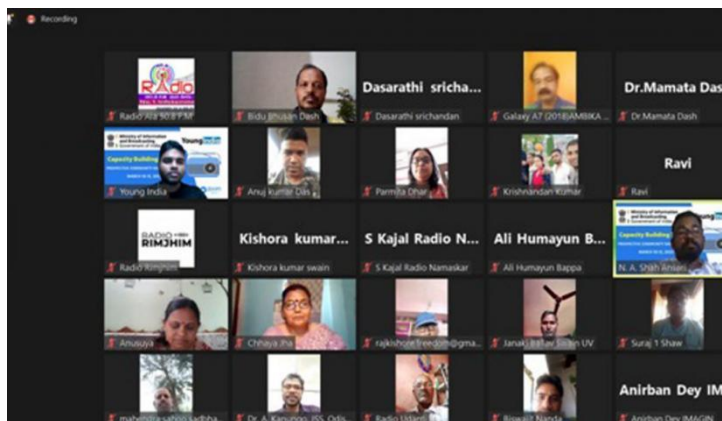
Recording

Radio Ala 90.8 F.M
Bidu Bhusan Dash
Dasarathi sricha...
Dasarathi srichandan
Galaxy A7 (2018)AMBIKA ...
Dr.Mamata Dash
Dr.Mamata Dash

Capacity Building
Young India
Anuj kumar Das
Parmita Dhar
Krishnandan Kumar
Ravi
Ravi

RADIO RIMJHIM
Radio Rimjhim
Kishora kumar...
Kishora kumar swain
S Kajal Radio N...
S Kajal Radio Namaskar
Ali Humayun B...
Ali Humayun Bappa
N. A. Shah Ansari

Anusuya
Chhaya Jha
rajkishore.freedom@gma...
Janaki Ballav Swain UV
Suraj T Shaw

Dr. A. Kanungo, ISS, Odis...
Radio Udanti
Biswajit Nanda
Anirban Dey IM...
Anirban Dey IMAGIN